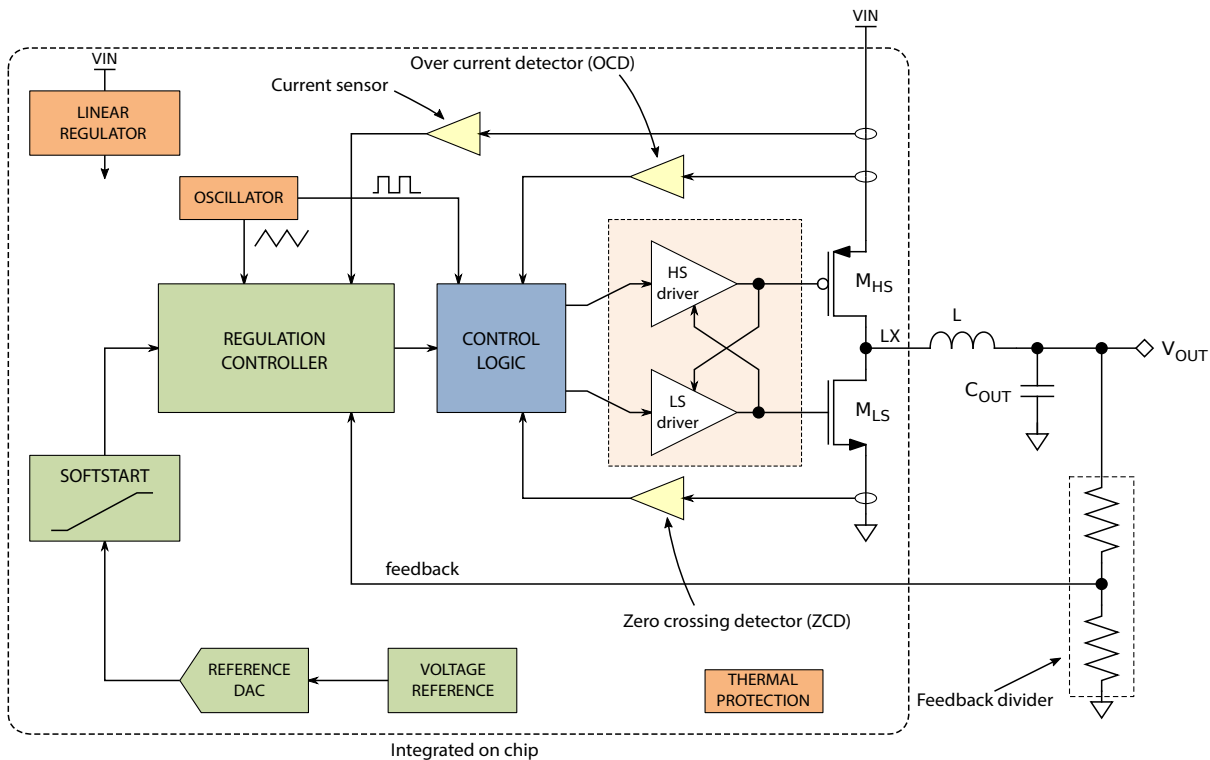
VIN

VIN

Over current detector (OCD)

Current sensor

LINEAR REGULATOR

OSCILLATOR

REGULATION CONTROLLER

CONTROL LOGIC

HS driver

LS driver

$M_{HS}$

LX

L

$V_{OUT}$

$C_{OUT}$

$M_{LS}$

SOFTSTART

feedback

Zero crossing detector (ZCD)

REFERENCE DAC

VOLTAGE REFERENCE

THERMAL PROTECTION

Feedback divider

Integrated on chip